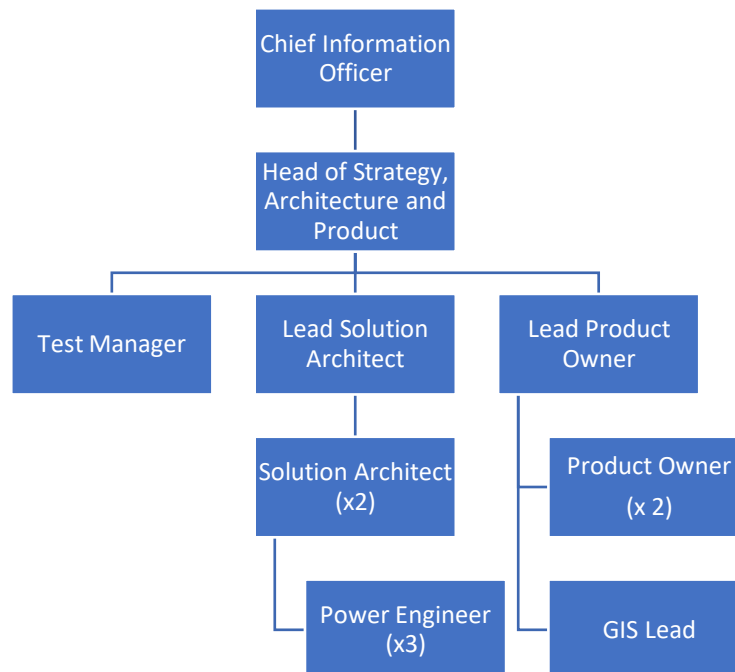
Chief Information Officer

Head of Strategy, Architecture and Product

Test Manager

Lead Solution Architect

Lead Product Owner

Solution Architect (x2)

Product Owner (x 2)

Power Engineer (x3)

GIS Lead